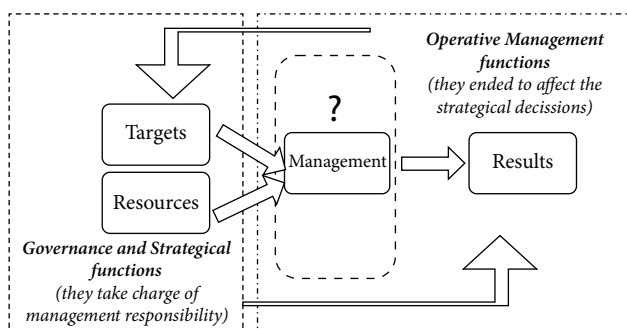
Operative Management functions
(they ended to affect the strategical decissions)

?

Targets

Management

Results

Resources

Governance and Strategical functions
(they take charge of management responsibility)